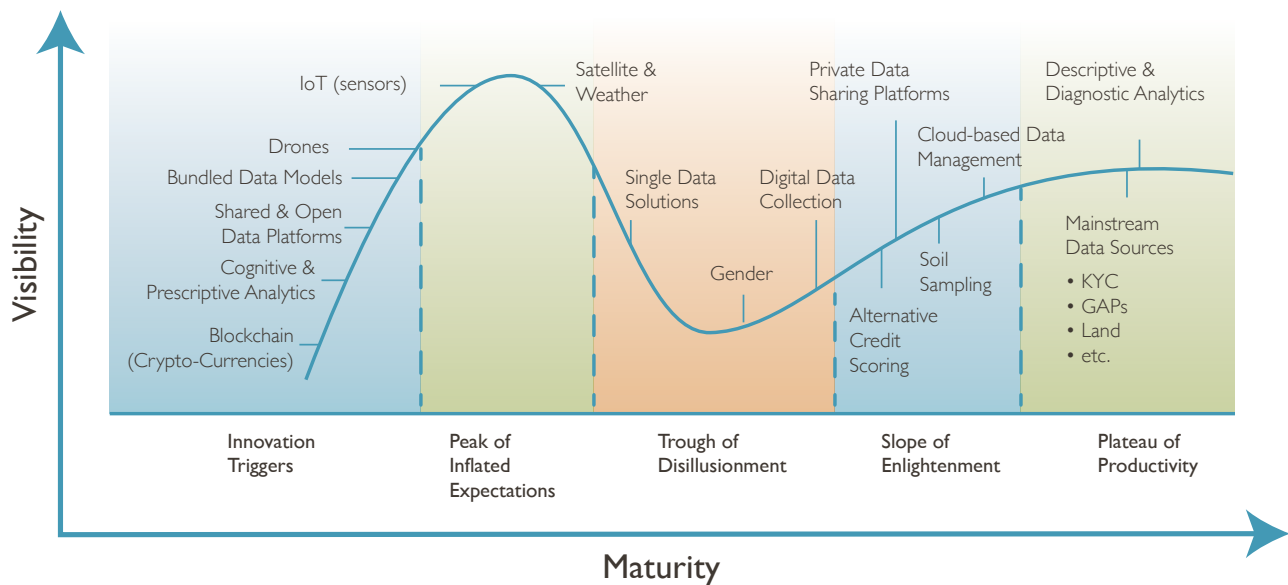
Visibility

IoT (sensors)

Satellite & Weather

Private Data Sharing Platforms

Descriptive & Diagnostic Analytics

Drones

Bundled Data Models

Shared & Open Data Platforms

Cognitive & Prescriptive Analytics

Blockchain (Crypto-Currencies)

Single Data Solutions

Digital Data Collection

Cloud-based Data Management

Gender

Soil Sampling

Alternative Credit Scoring

Mainstream Data Sources
• KYC
• GAPs
• Land
• etc.

Innovation Triggers

Peak of Inflated Expectations

Trough of Disillusionment

Slope of Enlightenment

Plateau of Productivity

Maturity